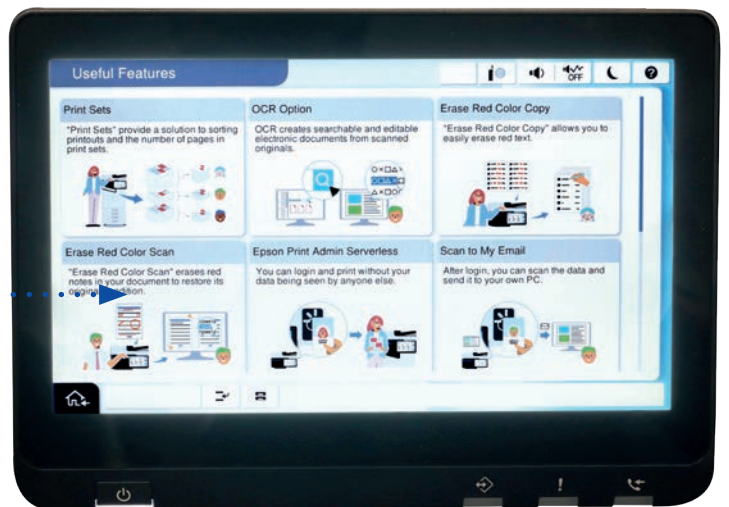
Useful Features

OFF

Print Sets
"Print Sets" provide a solution to sorting printouts and the number of pages in print sets.

OCR Option
OCR creates searchable and editable electronic documents from scanned originals.

Erase Red Color Copy
"Erase Red Color Copy" allows you to easily erase red text.

Erase Red Color Scan
"Erase Red Color Scan" erases red notes in your document to restore its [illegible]

Epson Print Admin Serverless
You can login and print without your data being seen by anyone else.

Scan to My Email
After login, you can scan the data and send it to your own PC.